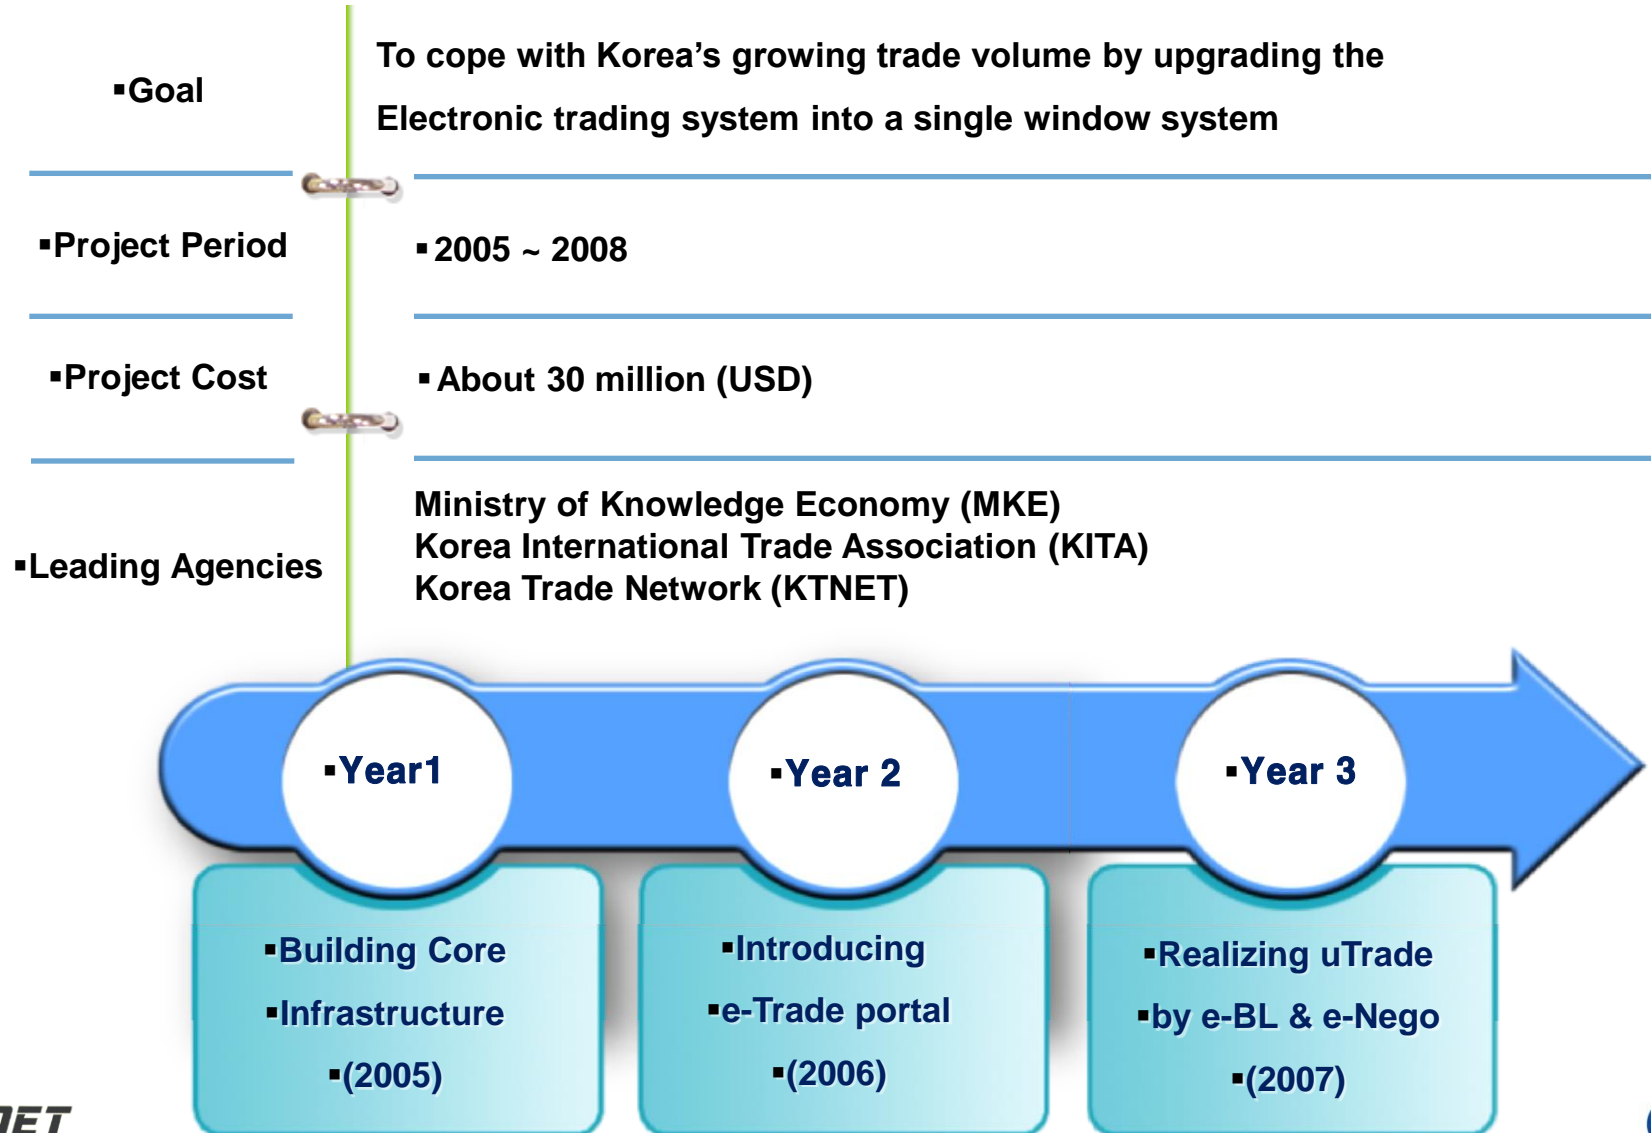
▪Goal

To cope with Korea's growing trade volume by upgrading the Electronic trading system into a single window system

▪Project Period

▪2005 ~ 2008

▪Project Cost

▪About 30 million (USD)

▪Leading Agencies

Ministry of Knowledge Economy (MKE)
Korea International Trade Association (KITA)
Korea Trade Network (KTNET)

▪Year1

▪Year 2

▪Year 3

▪Building Core
▪Infrastructure
▪(2005)

▪Introducing
▪e-Trade portal
▪(2006)

▪Realizing uTrade
▪by e-BL & e-Nego
▪(2007)

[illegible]ET